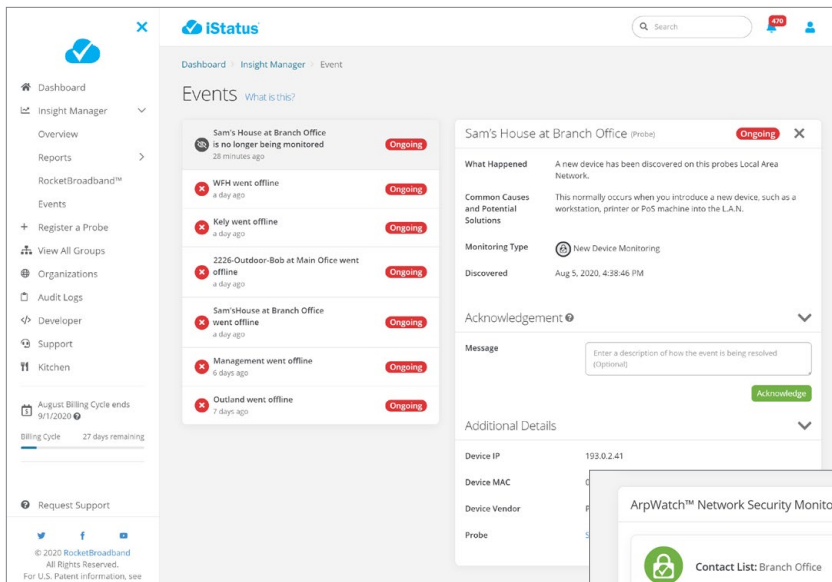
iStatus

Search

470

Dashboard
Insight Manager
Overview
Reports
RocketBroadband™
Events
Register a Probe
View All Groups
Organizations
Audit Logs
Developer
Support
Kitchen

August Billing Cycle ends 9/1/2020
Billing Cycle 27 days remaining

Request Support

© 2020 RocketBroadband
All Rights Reserved.
For U.S. Patent information, see

Dashboard > Insight Manager > Event

Events What is this?

Sam's House at Branch Office is no longer being monitored
28 minutes ago
Ongoing

WFH went offline
a day ago
Ongoing

Kely went offline
a day ago
Ongoing

2226-Outdoor-Bob at Main Ofice went offline
a day ago
Ongoing

Sam'sHouse at Branch Office went offline
a day ago
Ongoing

Management went offline
6 days ago
Ongoing

Outland went offline
7 days ago
Ongoing

Sam's House at Branch Office (Probe) Ongoing

What Happened: A new device has been discovered on this probes Local Area Network.

Common Causes and Potential Solutions: This normally occurs when you introduce a new device, such as a workstation, printer or PoS machine into the L.A.N.

Monitoring Type: New Device Monitoring

Discovered: Aug 5, 2020, 4:38:46 PM

Acknowledgement

Message
Enter a description of how the event is being resolved (Optional)

Acknowledge

Additional Details

Device IP: 193.0.2.41
Device MAC: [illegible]
Device Vendor: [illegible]
Probe: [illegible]

ArpWatch™ Network Security Monito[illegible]

Contact List: Branch Office